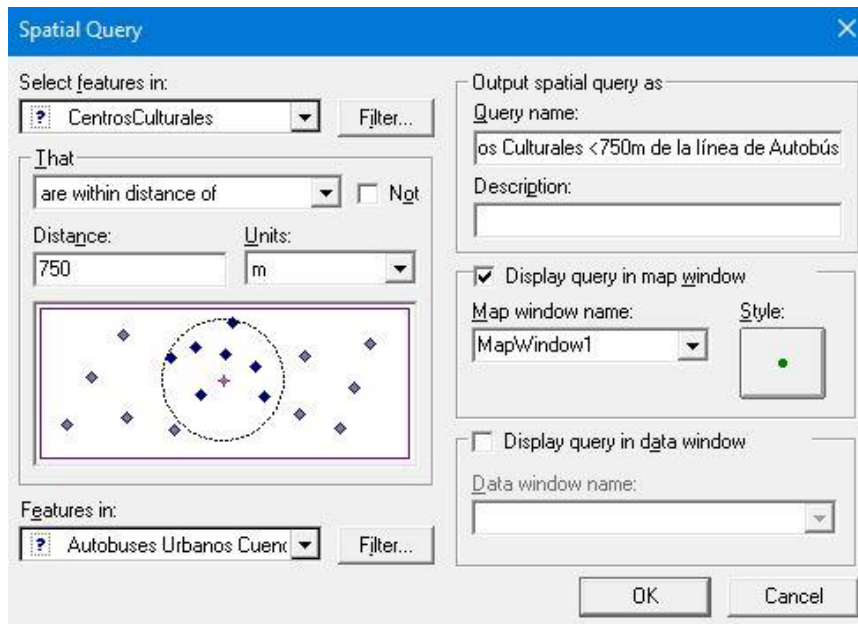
Spatial Query

Select features in:
CentrosCulturales
Filter...

That
are within distance of
Not
Distance:
750
Units:
m

Features in:
Autobuses Urbanos Cuenc
Filter...

Output spatial query as
Query name:
os Culturales <750m de la línea de Autobús
Description:

Display query in map window
Map window name:
MapWindow1
Style:

Display query in data window
Data window name:

OK
Cancel